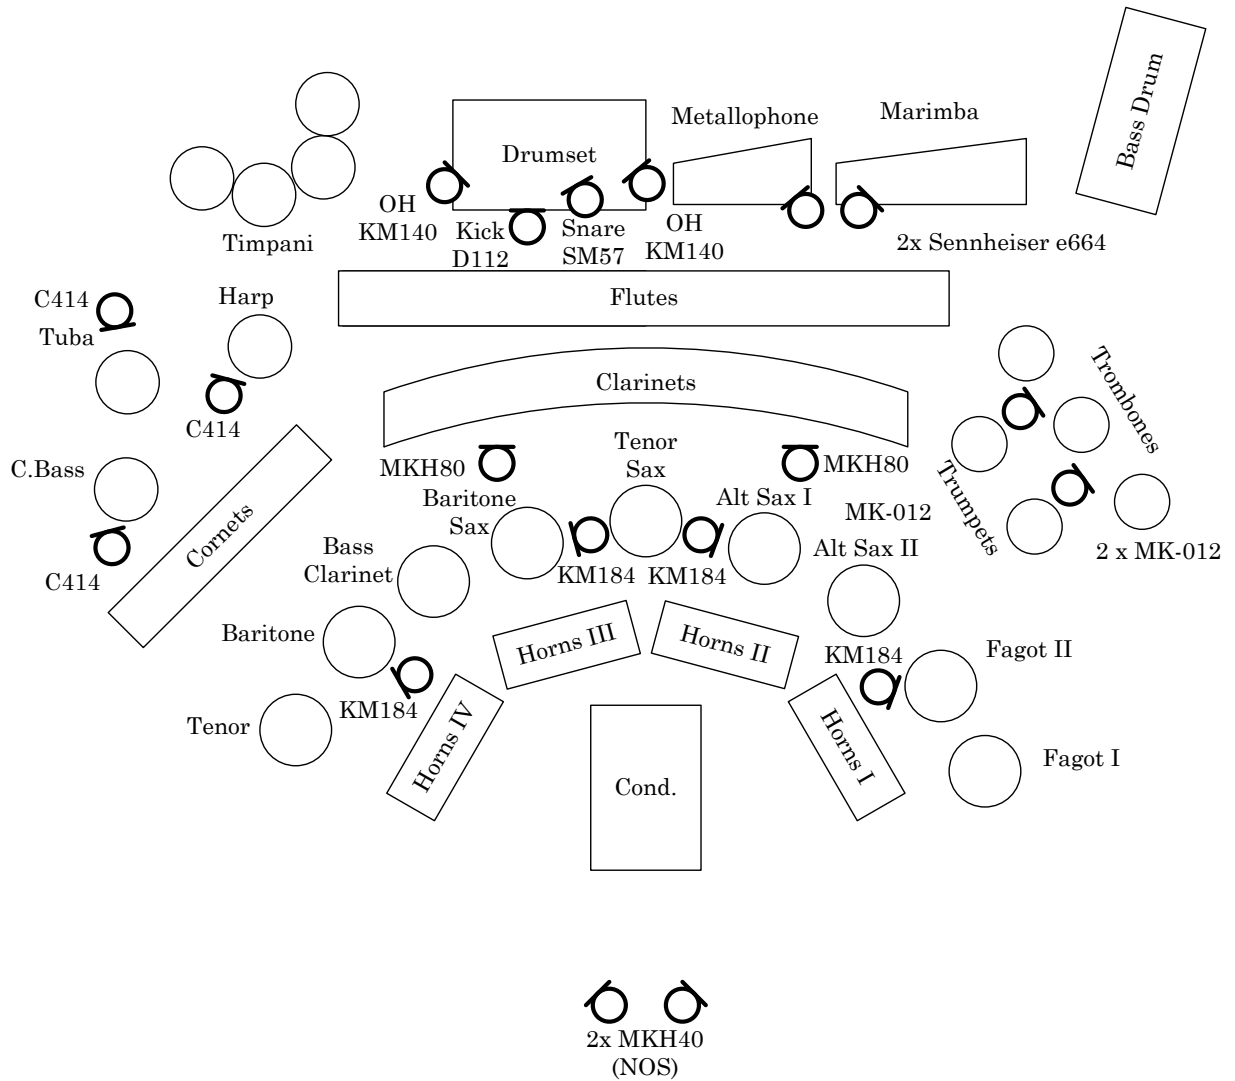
Bass Drum

Metallophone

Marimba

Drumset

Timpani

OH
KM140

Kick
D112

Snare
SM57

OH
KM140

2x Sennheiser e664

C414
Tuba

Harp

Flutes

C414

Clarinets

Trombones

C.Bass

MKH80

Tenor
Sax

MKH80

Trumpets

Baritone
Sax

Alt Sax I

MK-012

Cornets

C414

Bass
Clarinet

KM184

KM184

Alt Sax II

2 x MK-012

Baritone

Horns III

Horns II

KM184

Fagot II

KM184

Tenor

Horns IV

Horns I

Cond.

Fagot I

2x MKH40
(NOS)